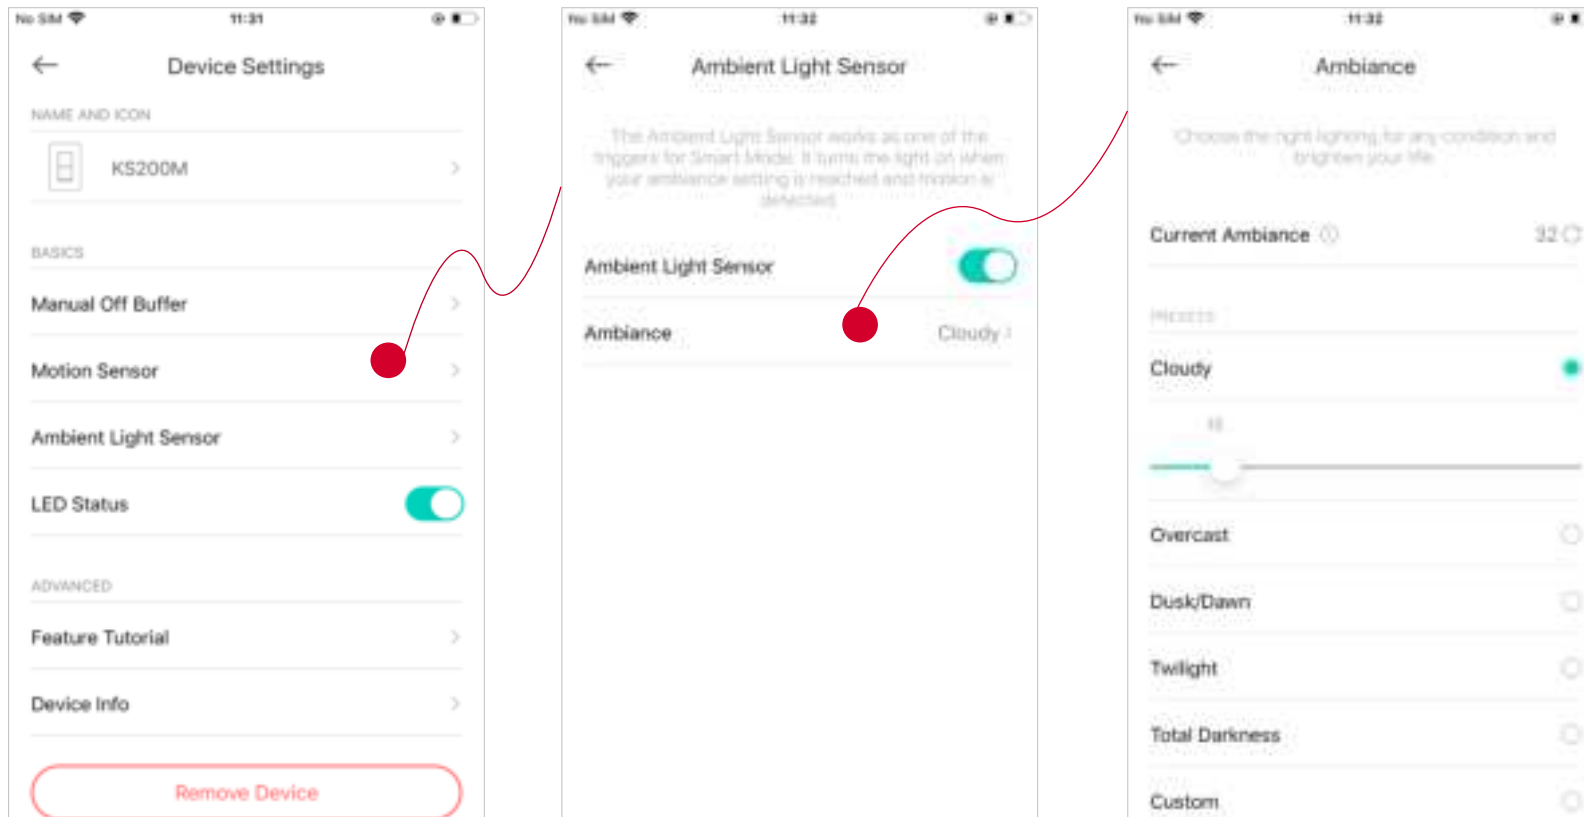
No SIM 11:31

Device Settings

NAME AND ICON

KS200M

BASICS

Manual Off Buffer

Motion Sensor

Ambient Light Sensor

LED Status

ADVANCED

Feature Tutorial

Device Info

Remove Device

No SIM 11:32

Ambient Light Sensor

The Ambient Light Sensor works as one of the triggers for Smart Mode. It turns the light on when your ambiance setting is reached and motion is detected.

Ambient Light Sensor

Ambiance Cloudy

No SIM 11:32

Ambiance

Choose the right lighting for any condition and brighten your life.

Current Ambiance 32

PRESETS

Cloudy

15

Overcast

Dusk/Dawn

Twilight

Total Darkness

Custom